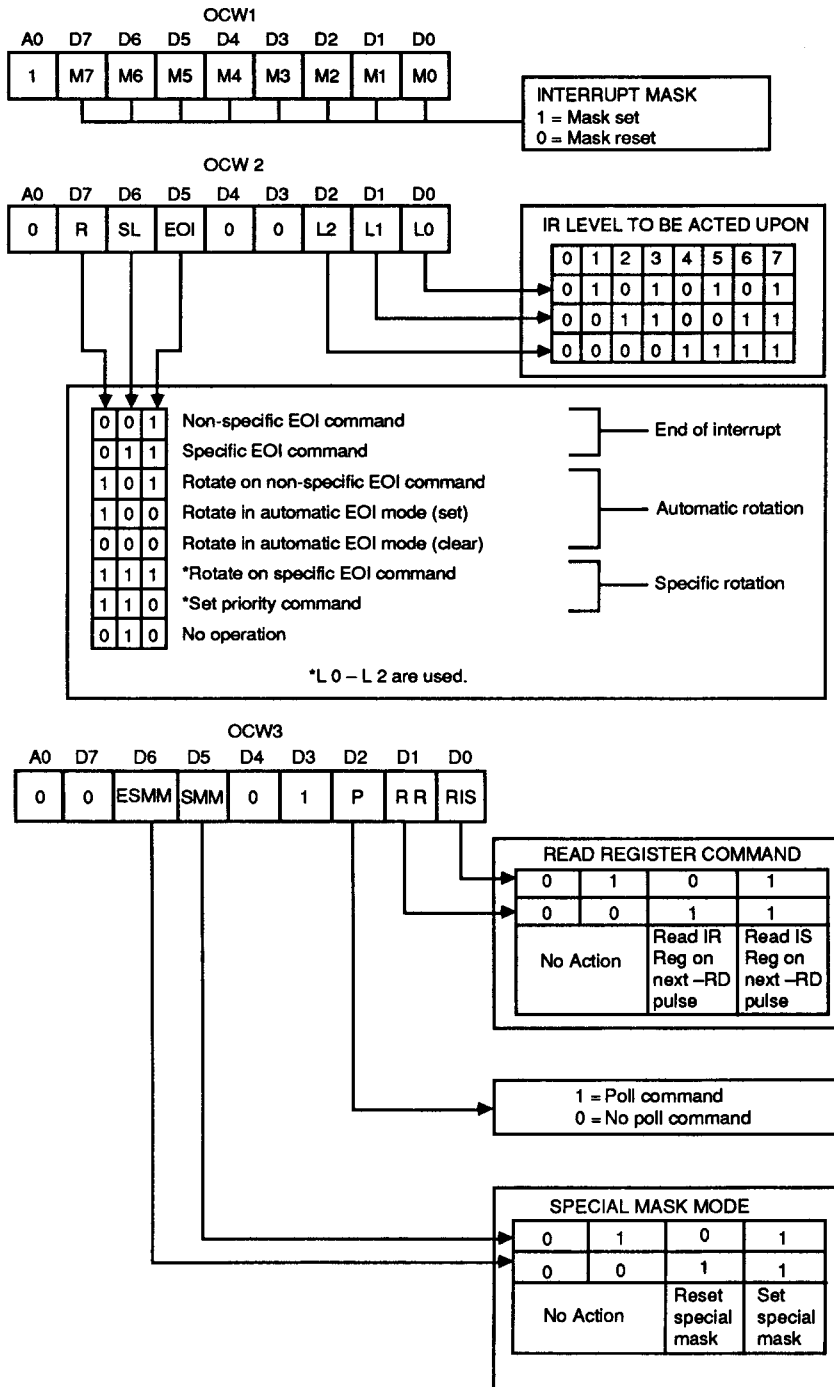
OCW1

| A0 | D7 | D6 | D5 | D4 | D3 | D2 | D1 | D0 |
|---|---|---|---|---|---|---|---|---|
| 1 | M7 | M6 | M5 | M4 | M3 | M2 | M1 | M0 |

INTERRUPT MASK
1 = Mask set
0 = Mask reset

OCW 2

| A0 | D7 | D6 | D5 | D4 | D3 | D2 | D1 | D0 |
|---|---|---|---|---|---|---|---|---|
| 0 | R | SL | EOI | 0 | 0 | L2 | L1 | L0 |

IR LEVEL TO BE ACTED UPON

| 0 | 1 | 2 | 3 | 4 | 5 | 6 | 7 |
|---|---|---|---|---|---|---|---|
| 0 | 1 | 0 | 1 | 0 | 1 | 0 | 1 |
| 0 | 0 | 1 | 1 | 0 | 0 | 1 | 1 |
| 0 | 0 | 0 | 0 | 1 | 1 | 1 | 1 |

| | | | |
|---|---|---|---|
| 0 | 0 | 1 | Non-specific EOI command |
| 0 | 1 | 1 | Specific EOI command |
| 1 | 0 | 1 | Rotate on non-specific EOI command |
| 1 | 0 | 0 | Rotate in automatic EOI mode (set) |
| 0 | 0 | 0 | Rotate in automatic EOI mode (clear) |
| 1 | 1 | 1 | *Rotate on specific EOI command |
| 1 | 1 | 0 | *Set priority command |
| 0 | 1 | 0 | No operation |

End of interrupt
Automatic rotation
Specific rotation

*L 0 – L 2 are used.

OCW3

| A0 | D7 | D6 | D5 | D4 | D3 | D2 | D1 | D0 |
|---|---|---|---|---|---|---|---|---|
| 0 | 0 | ESMM | SMM | 0 | 1 | P | R R | RIS |

READ REGISTER COMMAND

| | | | |
|---|---|---|---|
| 0 | 1 | 0 | 1 |
| 0 | 0 | 1 | 1 |
| No Action | | Read IR Reg on next –RD pulse | Read IS Reg on next –RD pulse |

1 = Poll command
0 = No poll command

SPECIAL MASK MODE

| | | | |
|---|---|---|---|
| 0 | 1 | 0 | 1 |
| 0 | 0 | 1 | 1 |
| No Action | | Reset special mask | Set special mask |